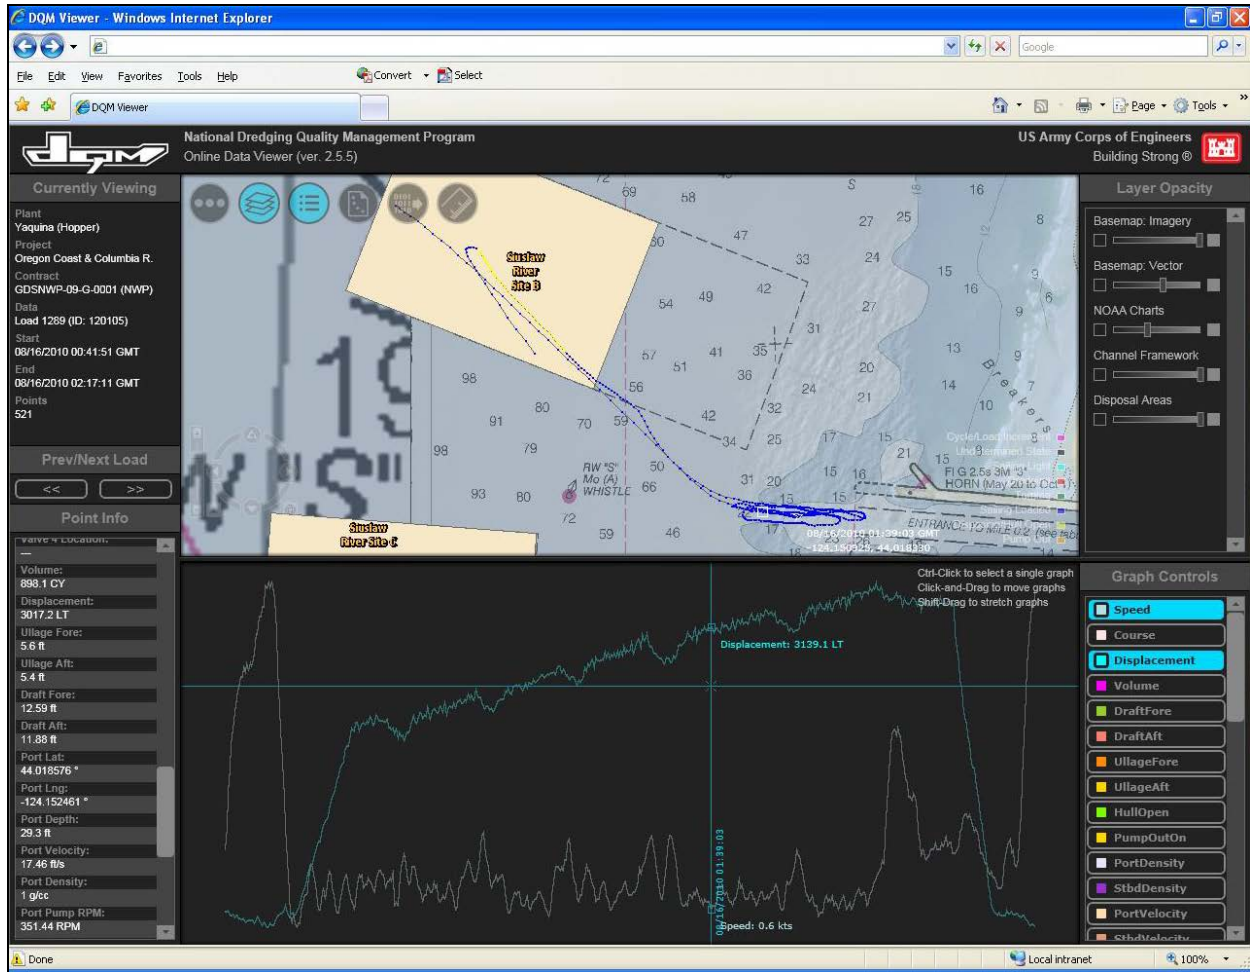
DQM Viewer - Windows Internet Explorer

Google

File Edit View Favorites Tools Help
Convert Select

DQM Viewer
Page Tools

National Dredging Quality Management Program
Online Data Viewer (ver. 2.5.5)

US Army Corps of Engineers
Building Strong ®

Currently Viewing
Plant
Yaquina (Hopper)
Project
Oregon Coast & Columbia R.
Contract
GDSNWP-09-G-0001 (NWP)
Data
Load 1289 (ID: 120105)
Start
08/16/2010 00:41:51 GMT
End
08/16/2010 02:17:11 GMT
Points
521

Prev/Next Load
<< >>

Point Info
Valve 4 Location:
—
Volume:
898.1 CY
Displacement:
3017.2 LT
Ullage Fore:
5.6 ft
Ullage Aft:
5.4 ft
Draft Fore:
12.59 ft
Draft Aft:
11.88 ft
Port Lat:
44.018576 °
Port Lng:
-124.152461 °
Port Depth:
29.3 ft
Port Velocity:
17.46 ft/s
Port Density:
1 g/cc
Port Pump RPM:
351.44 RPM

Siuslaw River Site B
Siuslaw River Site C
RW "S" Mo (A) WHISTLE
FI G 2.5s 3M "3" HORN (May 20 to Oct 1)
ENTRANCE
Breakers
08/16/2010 01:39:03 GMT
-124.150928, 44.018830
Cycle/Load Increment
Undetermined State
Sailing Location

Layer Opacity
Basemap: Imagery
Basemap: Vector
NOAA Charts
Channel Framework
Disposal Areas

Ctrl-Click to select a single graph
Click-and-Drag to move graphs
Shift-Drag to stretch graphs

Displacement: 3139.1 LT
08/16/2010 01:39:03
Speed: 0.6 kts

Graph Controls
Speed
Course
Displacement
Volume
DraftFore
DraftAft
UllageFore
UllageAft
HullOpen
PumpOutOn
PortDensity
StbdDensity
PortVelocity
StbdVelocity

Done
Local intranet
100%